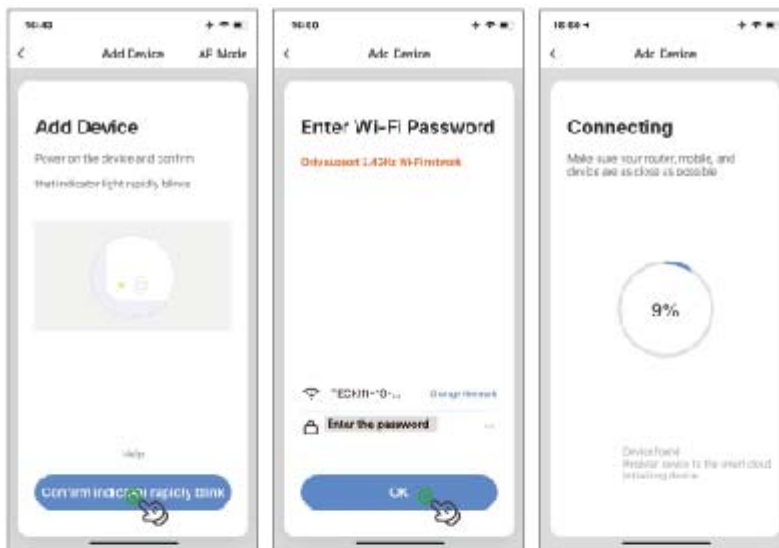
16:43

Add Device AP Mode

Add Device

Power on the device and confirm

the indicator light rapidly blinks

Help

Confirm indic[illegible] rapidly blink

16:50

Add Device

Enter Wi-Fi Password

Only support 2.4GHz Wi-Fi network

TECHN-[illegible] Change Network

Enter the password

OK

16:50

Add Device

Connecting

Make sure your router, mobile, and device are as close as possible

9%

Device found
Register device to the smart cloud
Initializing device